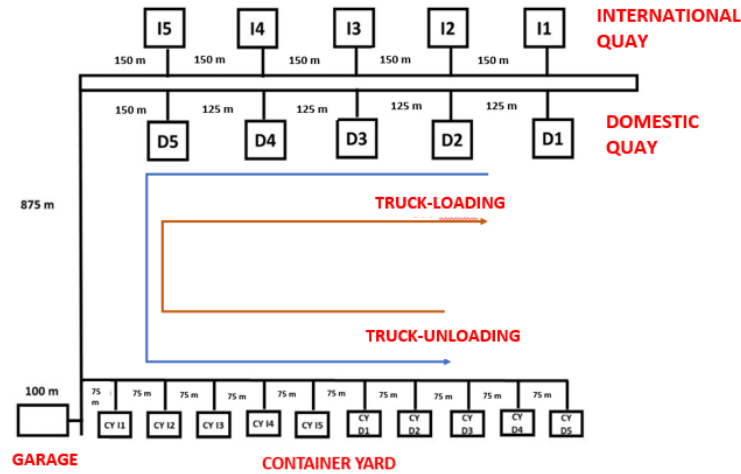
I5
I4
I3
I2
I1
INTERNATIONAL QUAY

150 m
150 m
150 m
150 m
150 m

150 m
125 m
125 m
125 m
125 m

D5
D4
D3
D2
D1
DOMESTIC QUAY

875 m

TRUCK-LOADING

TRUCK-UNLOADING

100 m

75 m
75 m
75 m
75 m
75 m
75 m
75 m
75 m
75 m
75 m

CY I1
CY I2
CY I3
CY I4
CY I5
CY D1
CY D2
CY D3
CY D4
CY D5

GARAGE
CONTAINER YARD